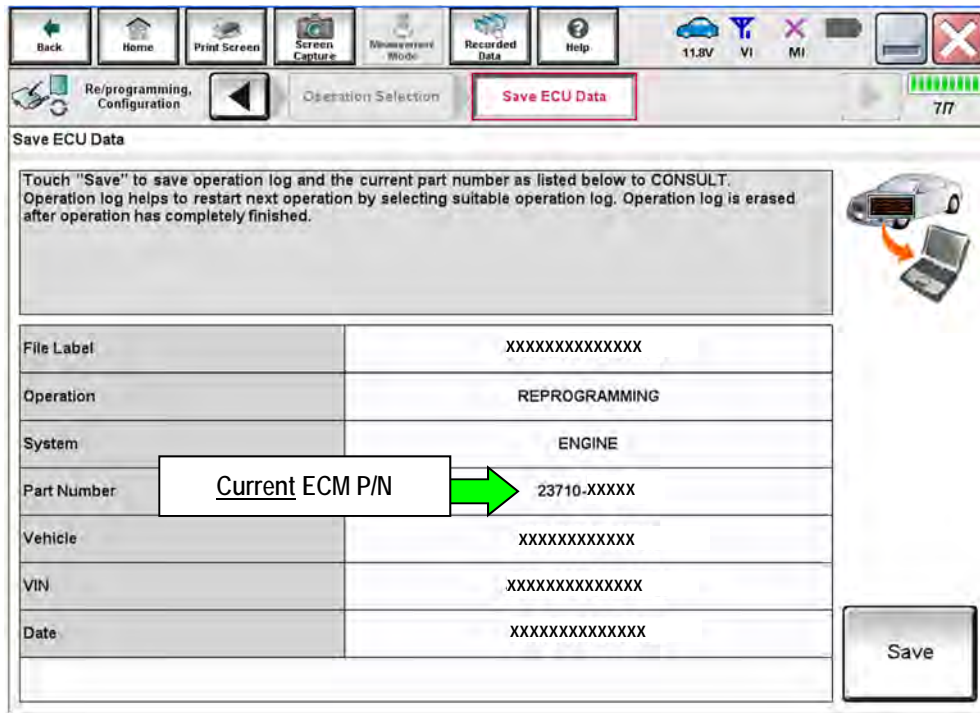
Back | Home | Print Screen | Screen Capture | Measurement Mode | Recorded Data | Help | 11.8V | VI | MI

Re/programming, Configuration | Operation Selection | Save ECU Data | 7/7

Save ECU Data

Touch "Save" to save operation log and the current part number as listed below to CONSULT. Operation log helps to restart next operation by selecting suitable operation log. Operation log is erased after operation has completely finished.

| File Label | XXXXXXXXXXXXXX |
|---|---|
| Operation | REPROGRAMMING |
| System | ENGINE |
| Part Number | 23710-XXXXX |
| Vehicle | XXXXXXXXXXXX |
| VIN | XXXXXXXXXXXXXXX |
| Date | XXXXXXXXXXXXXX |

Current ECM P/N

Save